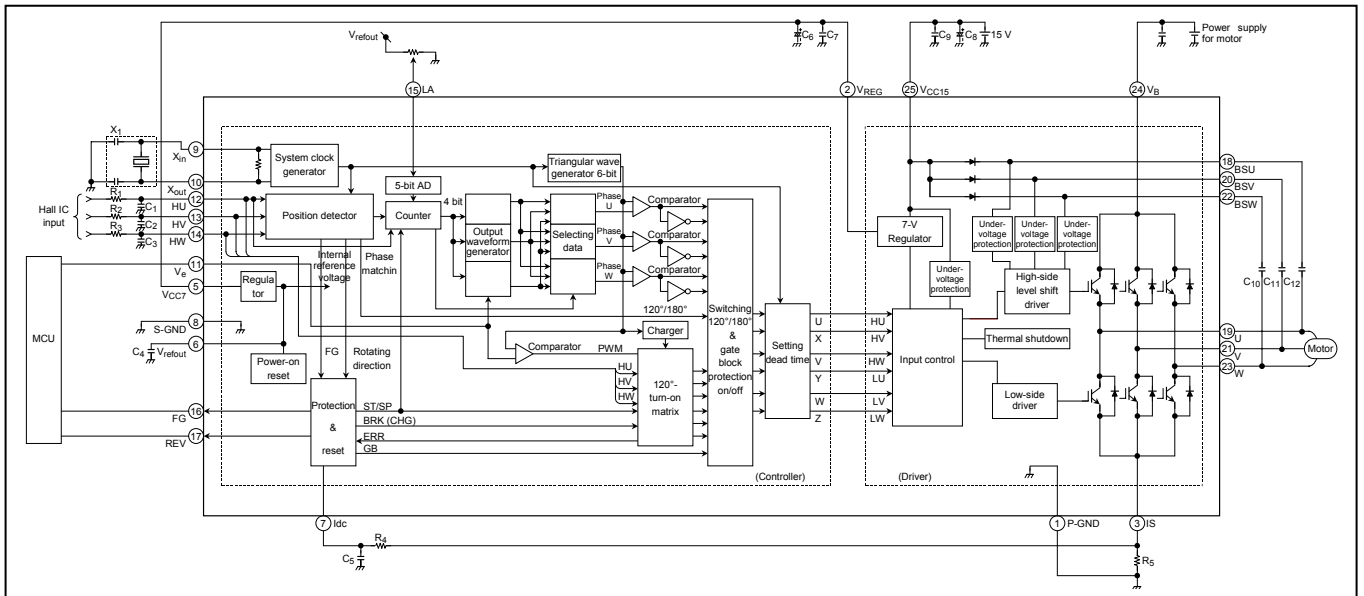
$V_{refout}$
$C_6$ $C_7$
$C_9$ $C_8$ 15 V
Power supply for motor
15 LA
2 $V_{REG}$
25 $V_{CC15}$
24 $V_B$
$X_1$
9 $X_{in}$
10 $X_{out}$
System clock generator
Triangular wave generator 6-bit
5-bit AD
18 BSU
20 BSV
22 BSW
Hall IC input
$R_1$ $R_2$ $R_3$
$C_1$ $C_2$ $C_3$
12 HU
13 HV
14 HW
Position detector
Counter
4 bit
Output waveform generator
Selecting data
Phase U
Phase V
Phase W
Comparator
Comparator
Comparator
7-V Regulator
Under-voltage protection
Under-voltage protection
Under-voltage protection
Internal reference voltage
Phase matchin
MCU
11 $V_e$
5 $V_{CC7}$
Regula tor
Under-voltage protection
High-side level shift driver
$C_{10}$ $C_{11}$ $C_{12}$
120°/180°
Switching 120°/180° & gate block protection on/off
Setting dead time
U
X
V
Y
W
Z
HU
HV
HW
LU
LV
LW
Input control
Thermal shutdown
19 U
21 V
23 W
Motor
8 S-GND
6
$C_4$ $V_{refout}$
Power-on reset
Charger
Comparator
PWM
FG
Rotating direction
HU
HV
HW
120°-turn-on matrix
Low-side driver
16 FG
17 REV
Protection & reset
ST/SP
BRK (CHG)
ERR
GB
(Controller)
(Driver)
7 Idc
$R_4$
$C_5$
1 P-GND
3 IS
$R_5$